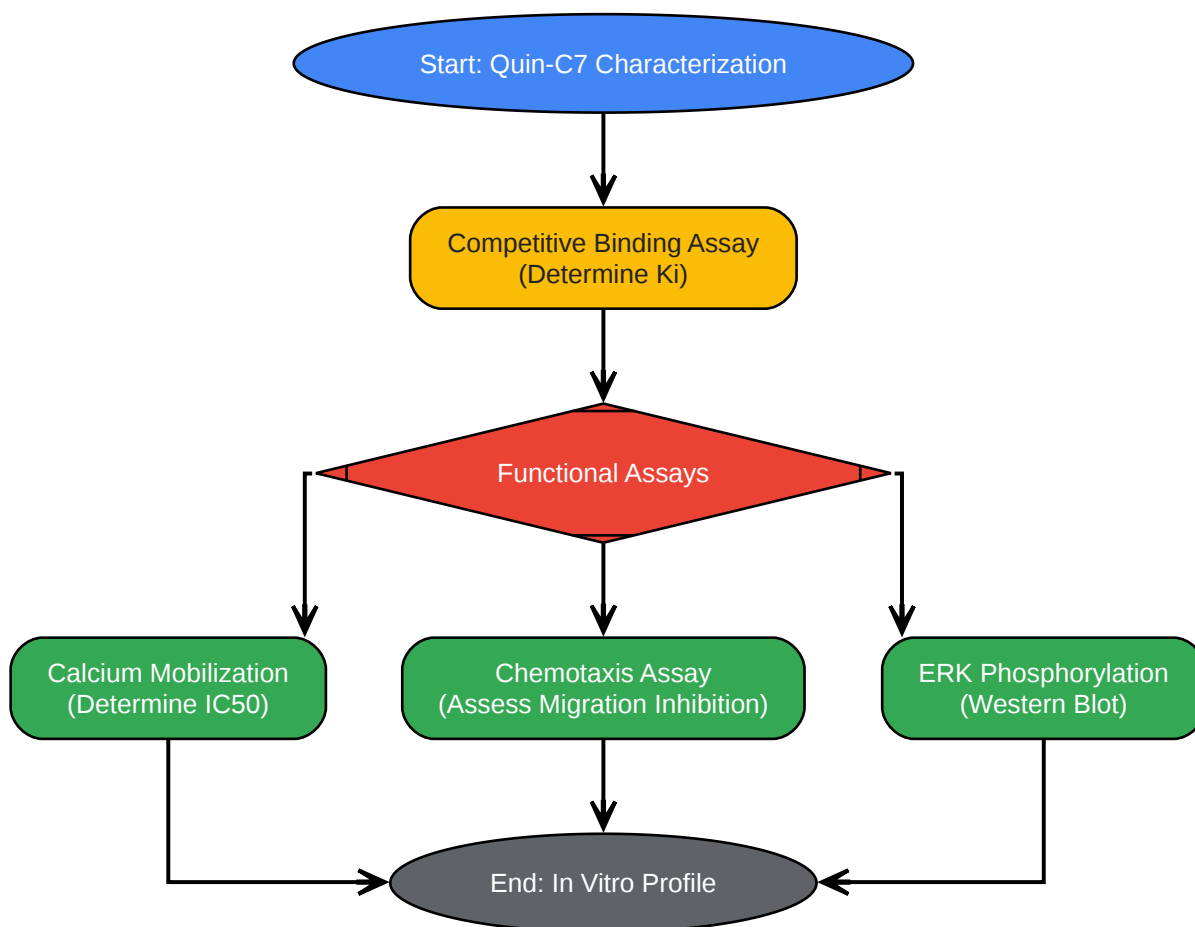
Start: Quin-C7 Characterization

Competitive Binding Assay
(Determine Ki)

Functional Assays

Calcium Mobilization
(Determine IC50)

Chemotaxis Assay
(Assess Migration Inhibition)

ERK Phosphorylation
(Western Blot)

End: In Vitro Profile